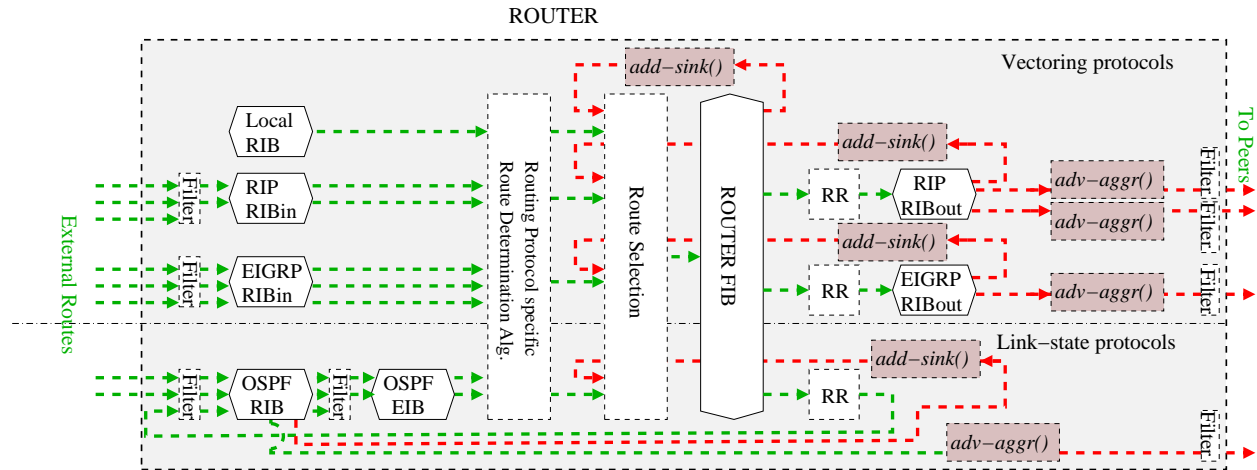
ROUTER

Vectoring protocols

add−sink()

Local RIB

Routing Protocol specific Route Determination Alg.

Route Selection

ROUTER FIB

add−sink()

To Peers

External Routes

Filter

RIP RIBin

RR

RIP RIBout

adv−aggr()

Filter

adv−aggr()

Filter

add−sink()

Filter

EIGRP RIBin

RR

EIGRP RIBout

adv−aggr()

Filter

Link−state protocols

add−sink()

Filter

OSPF RIB

Filter

OSPF EIB

RR

adv−aggr()

Filter